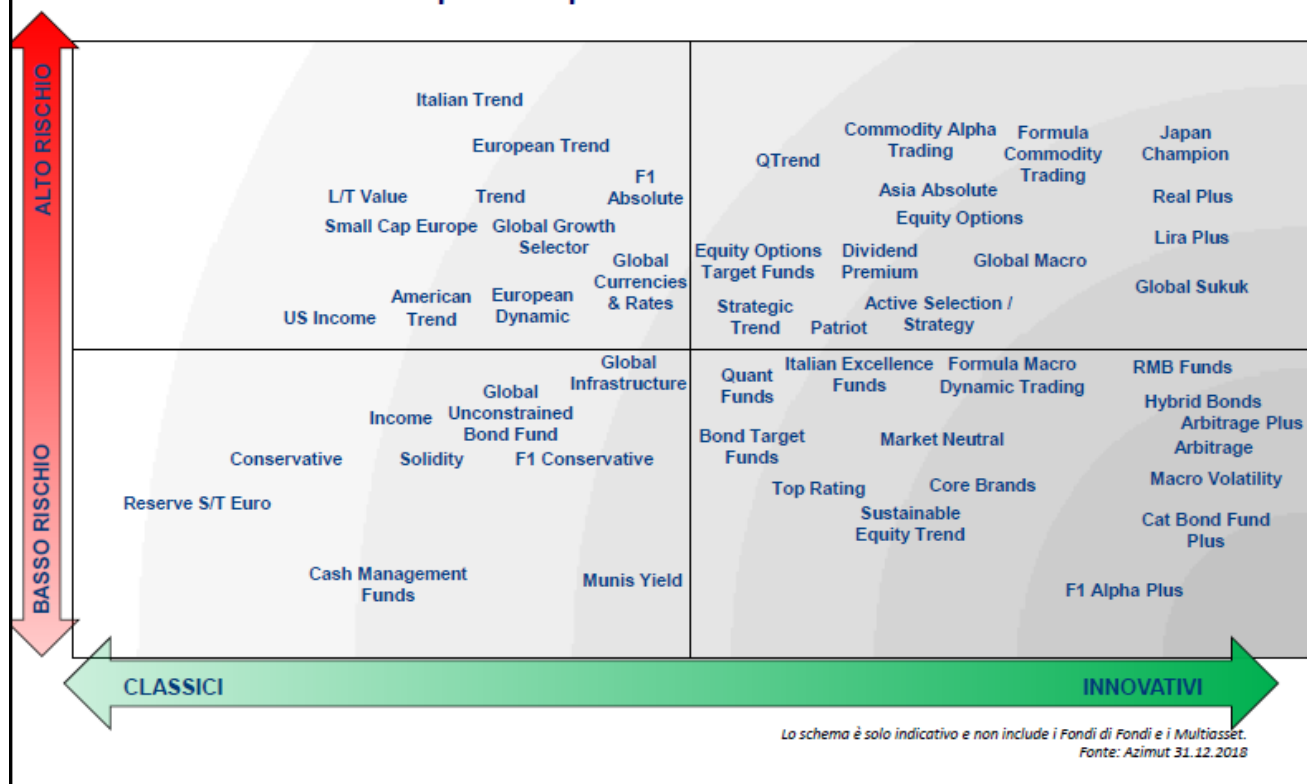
ALTO RISCHIO

Italian Trend

European Trend

F1 Absolute

L/T Value

Trend

Small Cap Europe

Global Growth Selector

Global Currencies & Rates

American Trend

European Dynamic

US Income

QTrend

Commodity Alpha Trading

Formula Commodity Trading

Japan Champion

Asia Absolute

Real Plus

Equity Options

Lira Plus

Equity Options Target Funds

Dividend Premium

Global Macro

Global Sukuk

Strategic Trend

Patriot

Active Selection / Strategy

BASSO RISCHIO

Global Infrastructure

Global Unconstrained Bond Fund

Income

Conservative

Solidity

F1 Conservative

Reserve S/T Euro

Cash Management Funds

Munis Yield

Quant Funds

Italian Excellence Funds

Formula Macro Dynamic Trading

RMB Funds

Hybrid Bonds

Arbitrage Plus

Arbitrage

Bond Target Funds

Market Neutral

Macro Volatility

Top Rating

Core Brands

Sustainable Equity Trend

Cat Bond Fund Plus

F1 Alpha Plus

CLASSICI

INNOVATIVI

Lo schema è solo indicativo e non include i Fondi di Fondi e i Multiasset.
Fonte: Azimut 31.12.2018